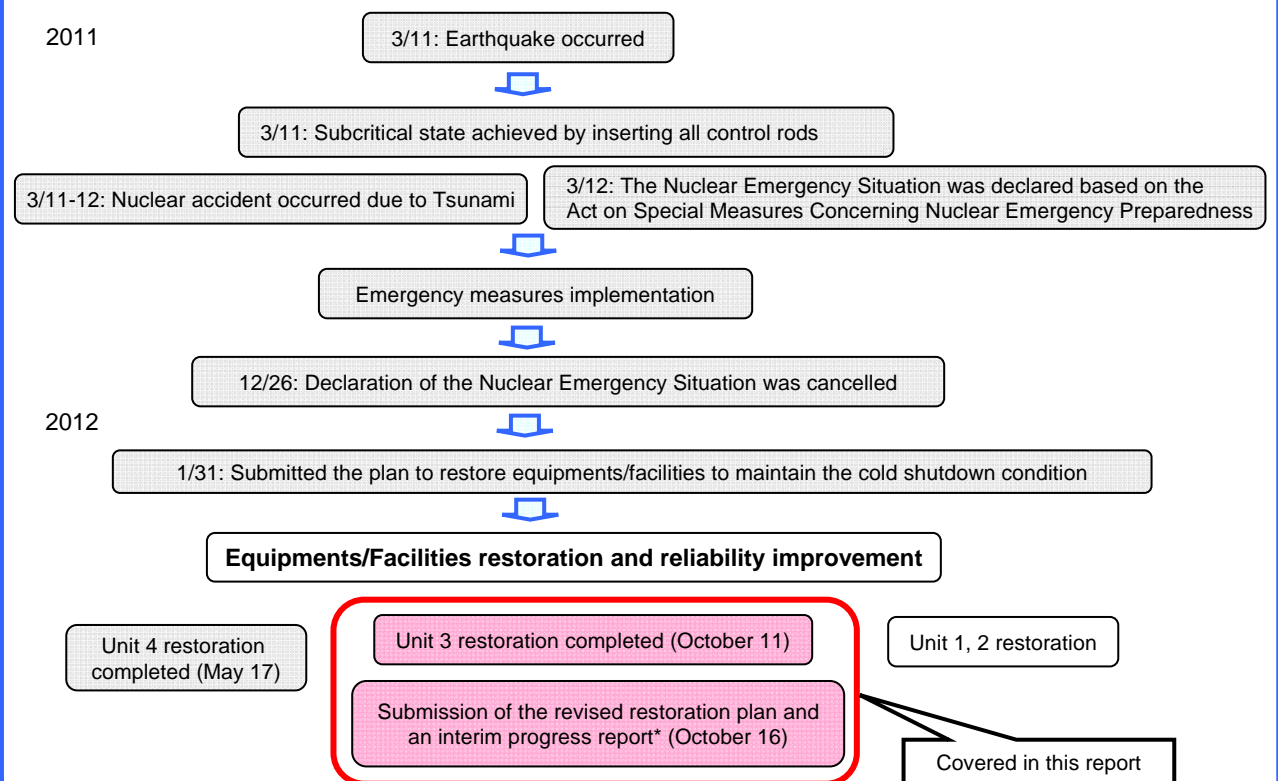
2011

3/11: Earthquake occurred

3/11: Subcritical state achieved by inserting all control rods

3/11-12: Nuclear accident occurred due to Tsunami

3/12: The Nuclear Emergency Situation was declared based on the Act on Special Measures Concerning Nuclear Emergency Preparedness

Emergency measures implementation

12/26: Declaration of the Nuclear Emergency Situation was cancelled

2012

1/31: Submitted the plan to restore equipments/facilities to maintain the cold shutdown condition

**Equipments/Facilities restoration and reliability improvement**

Unit 4 restoration completed (May 17)

Unit 3 restoration completed (October 11)

Unit 1, 2 restoration

Submission of the revised restoration plan and an interim progress report* (October 16)

Covered in this report